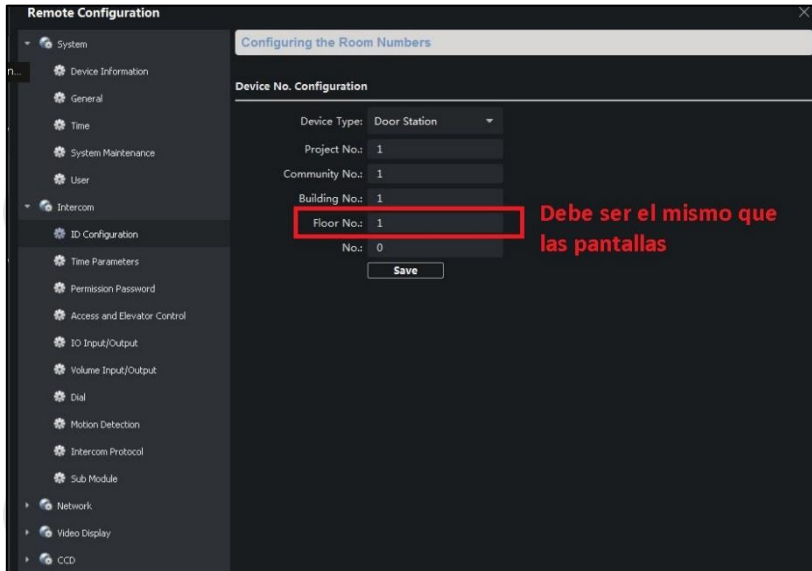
Remote Configuration

n...

System
Device Information
General
Time
System Maintenance
User
Intercom
ID Configuration
Time Parameters
Permission Password
Access and Elevator Control
IO Input/Output
Volume Input/Output
Dial
Motion Detection
Intercom Protocol
Sub Module
Network
Video Display
CCD

Configuring the Room Numbers

Device No. Configuration

Device Type: Door Station
Project No.: 1
Community No.: 1
Building No.: 1
Floor No.: 1
No.: 0
Save

Debe ser el mismo que las pantallas